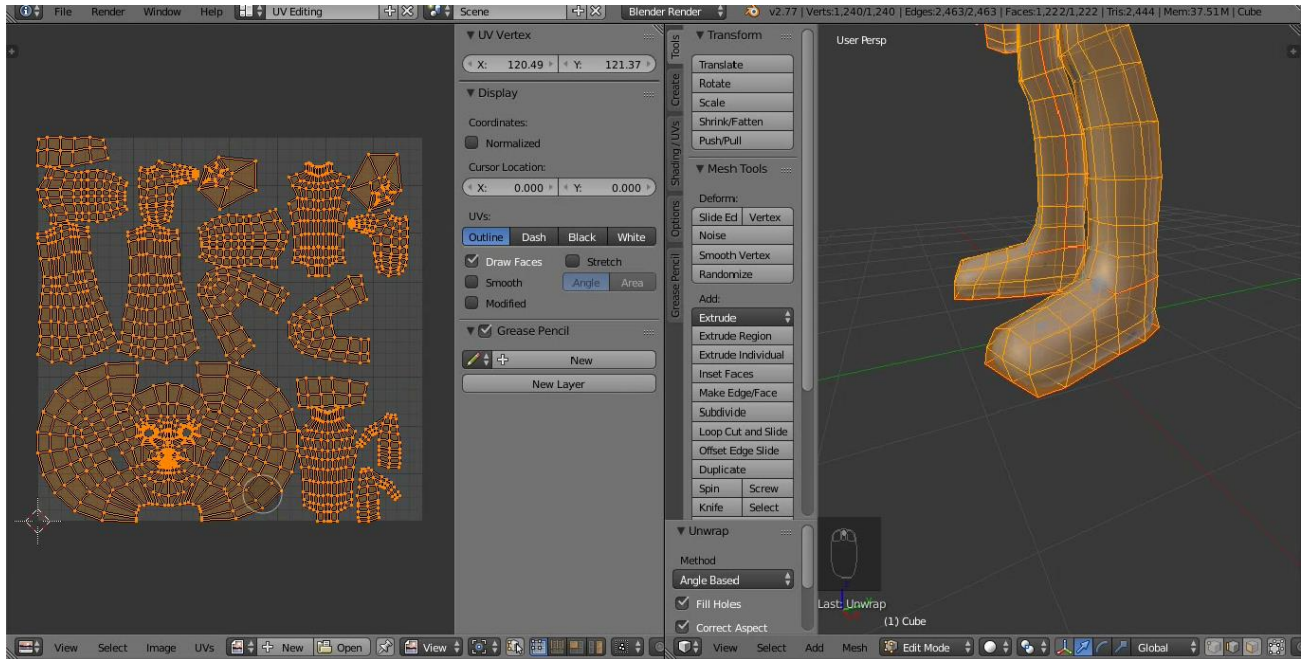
File Render Window Help UV Editing Scene Blender Render v2.77 | Verts:1,240/1,240 | Edges:2,463/2,463 | Faces:1,222/1,222 | Tris:2,444 | Mem:37.51M | Cube

▼ UV Vertex
X: 120.49 Y: 121.37

▼ Display
Coordinates:
Normalized
Cursor Location:
X: 0.000 Y: 0.000
UVs:
Outline Dash Black White
Draw Faces Stretch
Smooth Angle Area
Modified

▼ Grease Pencil
New
New Layer

Tools Create Shading / UVs Options Grease Pencil

▼ Transform
Translate
Rotate
Scale
Shrink/Fatten
Push/Pull

▼ Mesh Tools
Deform:
Slide Ed Vertex
Noise
Smooth Vertex
Randomize
Add:
Extrude
Extrude Region
Extrude Individual
Inset Faces
Make Edge/Face
Subdivide
Loop Cut and Slide
Offset Edge Slide
Duplicate
Spin Screw
Knife Select

▼ Unwrap
Method
Angle Based
Fill Holes
Correct Aspect

User Persp

Last: Unwrap
(1) Cube

View Select Image UVs New Open View

View Select Add Mesh Edit Mode Global